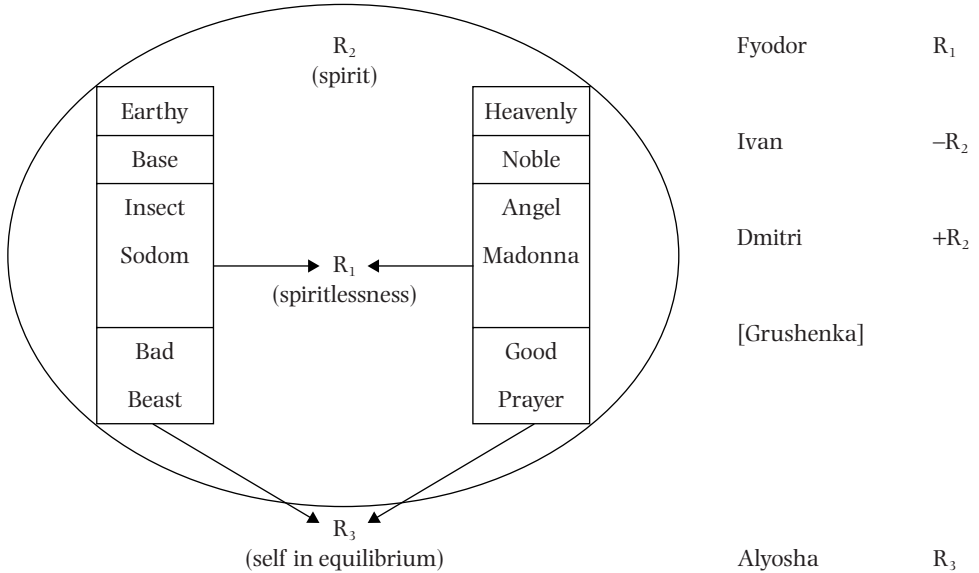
$R_2$
(spirit)

| Earthy |
|---|
| Base |
| Insect Sodom |
| Bad Beast |

$R_1$
(spiritlessness)

| Heavenly |
|---|
| Noble |
| Angel Madonna |
| Good Prayer |

$R_3$
(self in equilibrium)

| | |
|---|---|
| Fyodor | $R_1$ |
| Ivan | $-R_2$ |
| Dmitri | $+R_2$ |
| [Grushenka] | |
| Alyosha | $R_3$ |